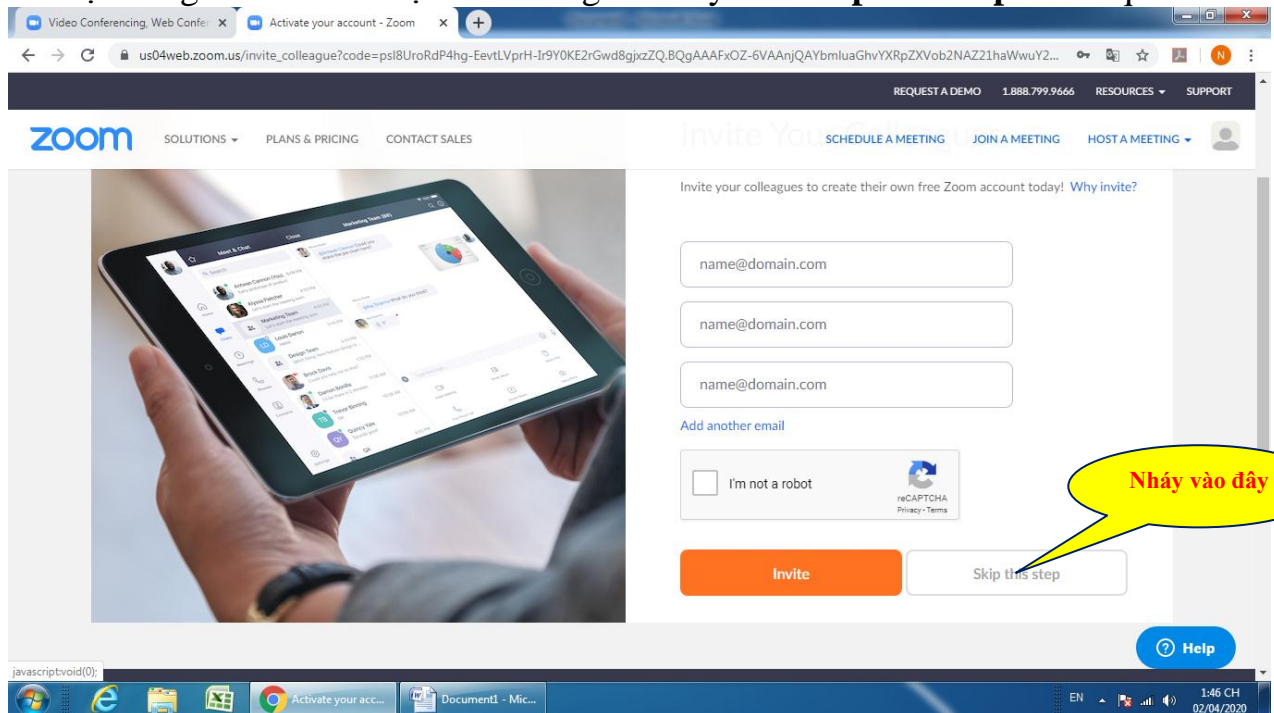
Video Conferencing, Web Confer ×
Activate your account - Zoom ×

us04web.zoom.us/invite_colleague?code=psI8UroRdP4hg-EevtLVprH-Ir9Y0KE2rGwd8gjxzZQ.BQgAAAFxOZ-6VAAnjQAYbmluaGhvYXRpZXVob2NAZ21haWwuY2...

REQUEST A DEMO 1.888.799.9666 RESOURCES SUPPORT

zoom SOLUTIONS PLANS & PRICING CONTACT SALES SCHEDULE A MEETING JOIN A MEETING HOST A MEETING

Invite Your Colleagues

Invite your colleagues to create their own free Zoom account today! Why invite?

name@domain.com

name@domain.com

name@domain.com

Add another email

I'm not a robot
reCAPTCHA
Privacy - Terms

Nháy vào đây

Invite

Skip this step

Help

javascript:void(0);

Activate your acc...
Document1 - Mic...

EN 1:46 CH 02/04/2020